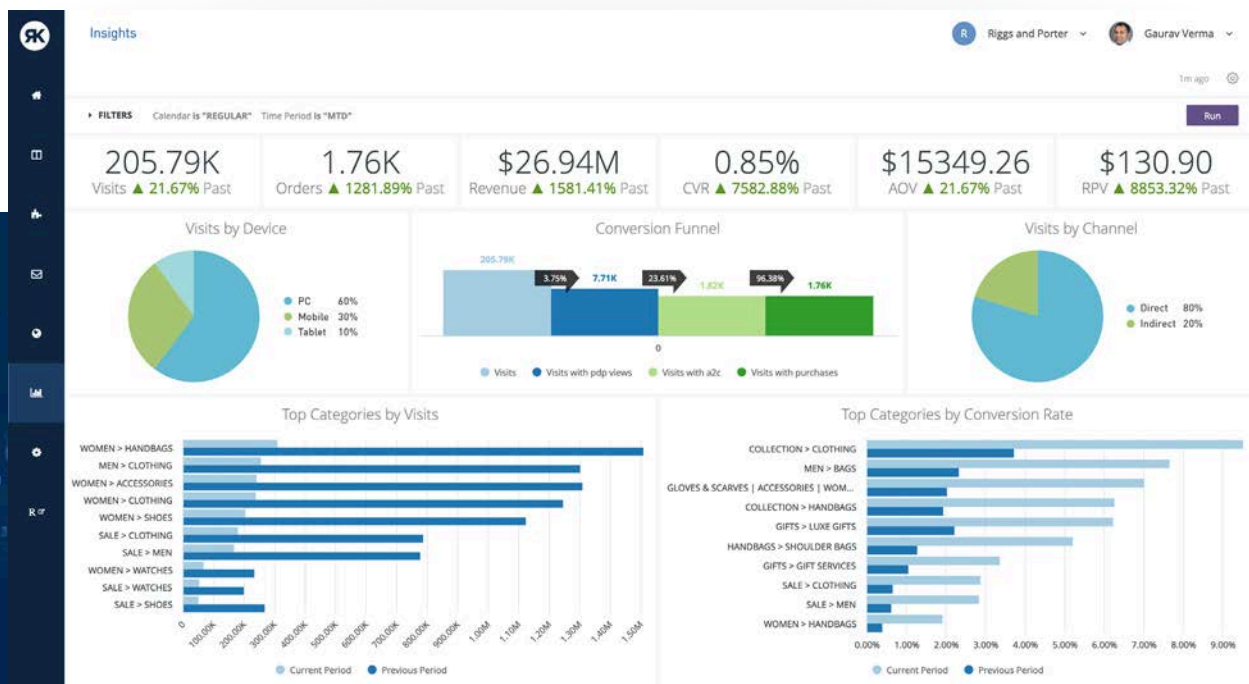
Insights

R Riggs and Porter

Gaurav Verma

1m ago

FILTERS Calendar is "REGULAR" Time Period is "MTD"

Run

205.79K
Visits ▲ 21.67% Past

1.76K
Orders ▲ 1281.89% Past

$26.94M
Revenue ▲ 1581.41% Past

0.85%
CVR ▲ 7582.88% Past

$15349.26
AOV ▲ 21.67% Past

$130.90
RPV ▲ 8853.32% Past

Visits by Device

PC 60%
Mobile 30%
Tablet 10%

Conversion Funnel

205.79K
3.75%
7.71K
23.61%
1.82K
96.38%
1.76K
0

Visits
Visits with pdp views
Visits with a2c
Visits with purchases

Visits by Channel

Direct 80%
Indirect 20%

Top Categories by Visits

WOMEN > HANDBAGS
MEN > CLOTHING
WOMEN > ACCESSORIES
WOMEN > CLOTHING
WOMEN > SHOES
SALE > CLOTHING
SALE > MEN
WOMEN > WATCHES
SALE > WATCHES
SALE > SHOES

0 100.00K 200.00K 300.00K 400.00K 500.00K 600.00K 700.00K 800.00K 900.00K 1.00M 1.10M 1.20M 1.30M 1.40M 1.50M

Current Period Previous Period

Top Categories by Conversion Rate

COLLECTION > CLOTHING
MEN > BAGS
GLOVES & SCARVES | ACCESSORIES | WOM...
COLLECTION > HANDBAGS
GIFTS > LUXE GIFTS
HANDBAGS > SHOULDER BAGS
GIFTS > GIFT SERVICES
SALE > CLOTHING
SALE > MEN
WOMEN > HANDBAGS

0.00% 1.00% 2.00% 3.00% 4.00% 5.00% 6.00% 7.00% 8.00% 9.00%

Current Period Previous Period